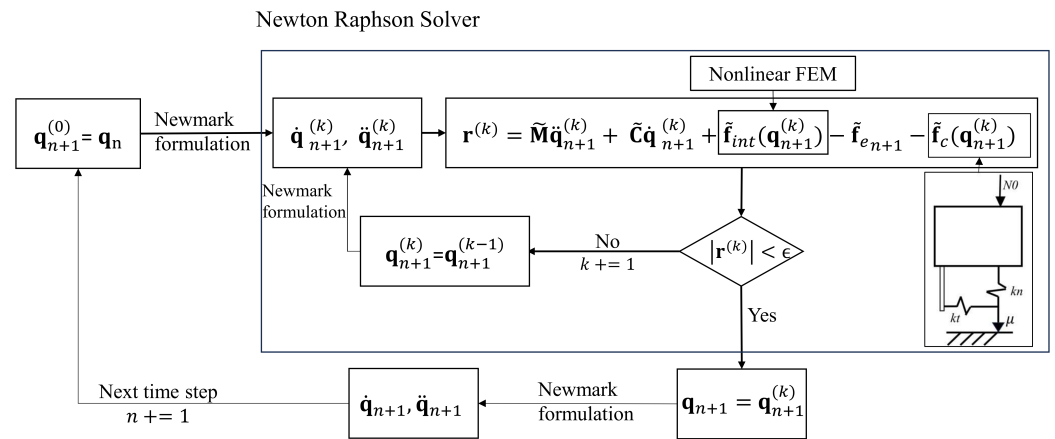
Newton Raphson Solver

$\mathbf{q}_{n+1}^{(0)} = \mathbf{q}_n$

Newmark formulation

$\dot{\mathbf{q}}_{n+1}^{(k)}, \ddot{\mathbf{q}}_{n+1}^{(k)}$

Nonlinear FEM

$\mathbf{r}^{(k)} = \tilde{\mathbf{M}}\ddot{\mathbf{q}}_{n+1}^{(k)} + \tilde{\mathbf{C}}\dot{\mathbf{q}}_{n+1}^{(k)} + \tilde{\mathbf{f}}_{int}(\mathbf{q}_{n+1}^{(k)}) - \tilde{\mathbf{f}}_{e_{n+1}} - \tilde{\mathbf{f}}_c(\mathbf{q}_{n+1}^{(k)})$

N0

kn

kt

$\mu$

Newmark formulation

$\mathbf{q}_{n+1}^{(k)} = \mathbf{q}_{n+1}^{(k-1)}$

No

$k += 1$

$|\mathbf{r}^{(k)}| < \epsilon$

Yes

Next time step

$n += 1$

$\dot{\mathbf{q}}_{n+1}, \ddot{\mathbf{q}}_{n+1}$

Newmark formulation

$\mathbf{q}_{n+1} = \mathbf{q}_{n+1}^{(k)}$